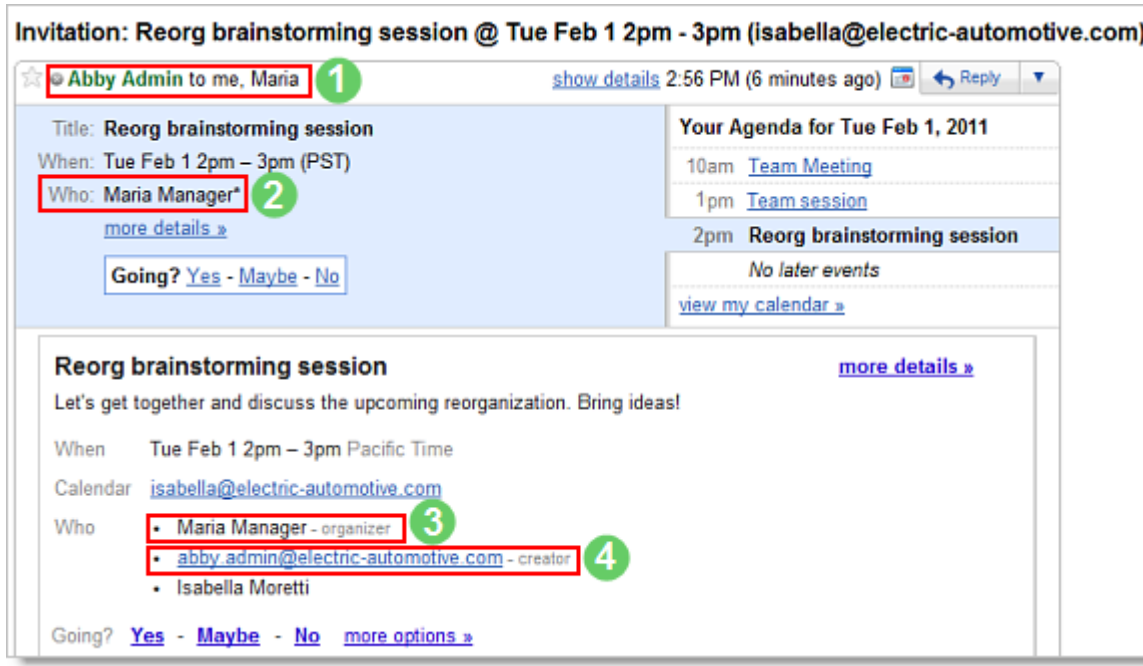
Invitation: Reorg brainstorming session @ Tue Feb 1 2pm - 3pm (isabella@electric-automotive.com)

Abby Admin to me, Maria 1

show details 2:56 PM (6 minutes ago) Reply

Title: Reorg brainstorming session
When: Tue Feb 1 2pm – 3pm (PST)
Who: Maria Manager* 2
more details »

Going? Yes - Maybe - No

Your Agenda for Tue Feb 1, 2011

| | |
|---|---|
| 10am | Team Meeting |
| 1pm | Team session |
| 2pm | Reorg brainstorming session |
| | No later events |

view my calendar »

Reorg brainstorming session

more details »

Let's get together and discuss the upcoming reorganization. Bring ideas!

When Tue Feb 1 2pm – 3pm Pacific Time

Calendar isabella@electric-automotive.com

Who
• Maria Manager - organizer 3
• abby.admin@electric-automotive.com - creator 4
• Isabella Moretti

Going? Yes - Maybe - No more options »